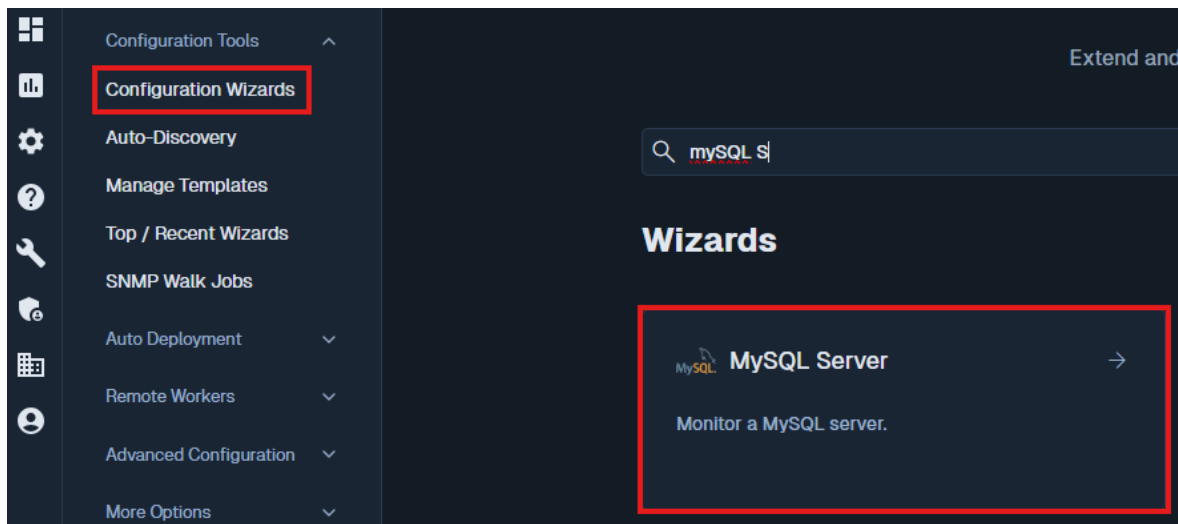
Configuration Tools
Configuration Wizards
Auto-Discovery
Manage Templates
Top / Recent Wizards
SNMP Walk Jobs
Auto Deployment
Remote Workers
Advanced Configuration
More Options

Extend and

mySQL S

Wizards

MySQL

MySQL Server

Monitor a MySQL server.